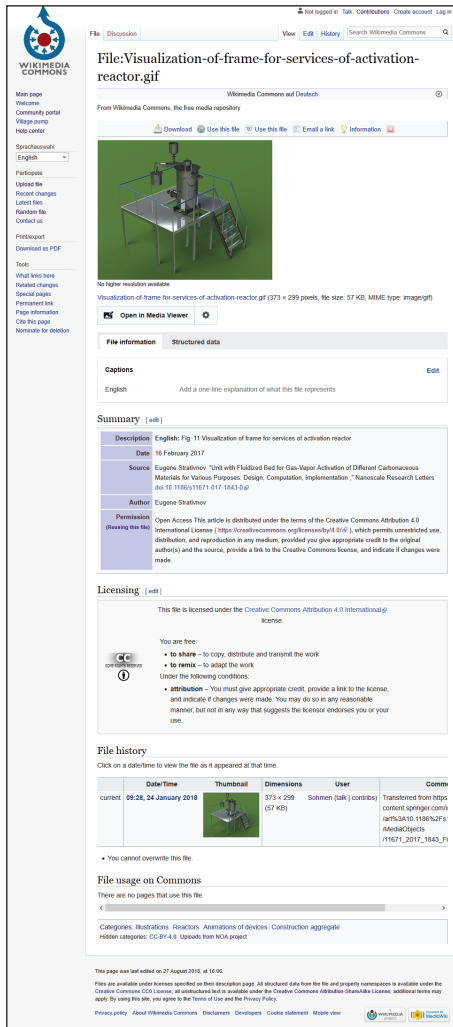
Not logged in Talk Contributions Create account Log in

WIKIMEDIA COMMONS

File Discussion

View Edit History

Search Wikimedia Commons

Main page
Welcome
Community portal
Village pump
Help center

Sprachauswahl
English

Participate
Upload file
Recent changes
Latest files
Random file
Contact us

Print/export
Download as PDF

Tools
What links here
Related changes
Special pages
Permanent link
Page information
Cite this page
Nominate for deletion

File:Visualization-of-frame-for-services-of-activation-reactor.gif

Wikimedia Commons auf Deutsch

From Wikimedia Commons, the free media repository

Download Use this file Use this file Email a link Information

No higher resolution available.

Visualization-of-frame-for-services-of-activation-reactor.gif (373 × 299 pixels, file size: 57 KB, MIME type: image/gif)

Open in Media Viewer

File information Structured data

Captions

Edit

English Add a one-line explanation of what this file represents

Summary [edit]

| Description | English: Fig. 11 Visualization of frame for services of activation reactor |
|---|---|
| Date | 16 February 2017 |
| Source | Eugene Strativnov "Unit with Fluidized Bed for Gas-Vapor Activation of Different Carbonaceous Materials for Various Purposes: Design, Computation, Implementation ," Nanoscale Research Letters doi:10.1186/s11671-017-1843-0 |
| Author | Eugene Strativnov |
| Permission (Reusing this file) | Open Access This article is distributed under the terms of the Creative Commons Attribution 4.0 International License ( https://creativecommons.org/licenses/by/4.0/ ), which permits unrestricted use, distribution, and reproduction in any medium, provided you give appropriate credit to the original author(s) and the source, provide a link to the Creative Commons license, and indicate if changes were made. |

Licensing [edit]

This file is licensed under the Creative Commons Attribution 4.0 International license.

CC SOME RIGHTS RESERVED

You are free:
• to share – to copy, distribute and transmit the work
• to remix – to adapt the work
Under the following conditions:
• attribution – You must give appropriate credit, provide a link to the license, and indicate if changes were made. You may do so in any reasonable manner, but not in any way that suggests the licensor endorses you or your use.

File history

Click on a date/time to view the file as it appeared at that time.

| | Date/Time | Thumbnail | Dimensions | User | Comme |
|---|---|---|---|---|---|
| current | 09:28, 24 January 2018 | | 373 × 299 (57 KB) | Sohmen (talk \| contribs) | Transferred from https content.springer.com/i /art%3A10.1186%2Fs /MediaObjects /11671_2017_1843_Fi |

• You cannot overwrite this file.

File usage on Commons

There are no pages that use this file.

Categories: Illustrations | Reactors | Animations of devices | Construction aggregate
Hidden categories: CC-BY-4.0 | Uploads from NOA project

This page was last edited on 27 August 2018, at 16:06.

Files are available under licenses specified on their description page. All structured data from the file and property namespaces is available under the Creative Commons CC0 License; all unstructured text is available under the Creative Commons Attribution-ShareAlike License; additional terms may apply. By using this site, you agree to the Terms of Use and the Privacy Policy.

Privacy policy About Wikimedia Commons Disclaimers Developers Cookie statement Mobile view

WIKIMEDIA project Powered by MediaWiki